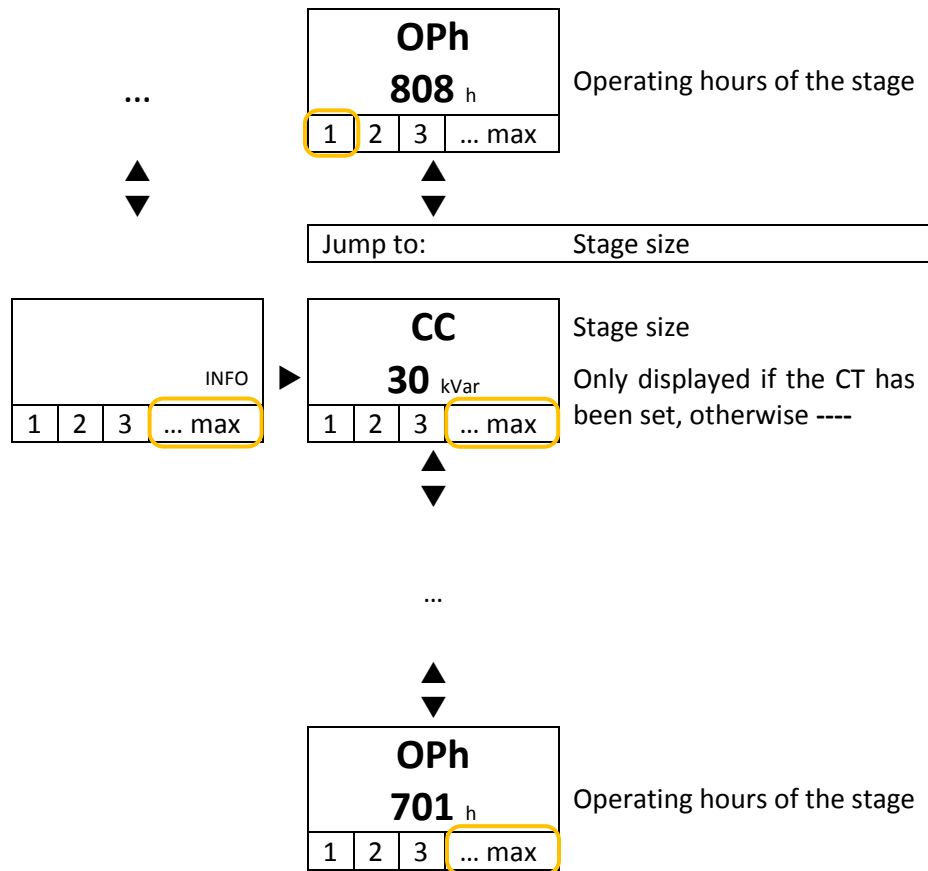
...

OPh
808 h
1 | 2 | 3 | … max

Operating hours of the stage

Jump to: Stage size

INFO
1 | 2 | 3 | … max

CC
30 kVar
1 | 2 | 3 | … max

Stage size

Only displayed if the CT has been set, otherwise ----

…

OPh
701 h
1 | 2 | 3 | … max

Operating hours of the stage